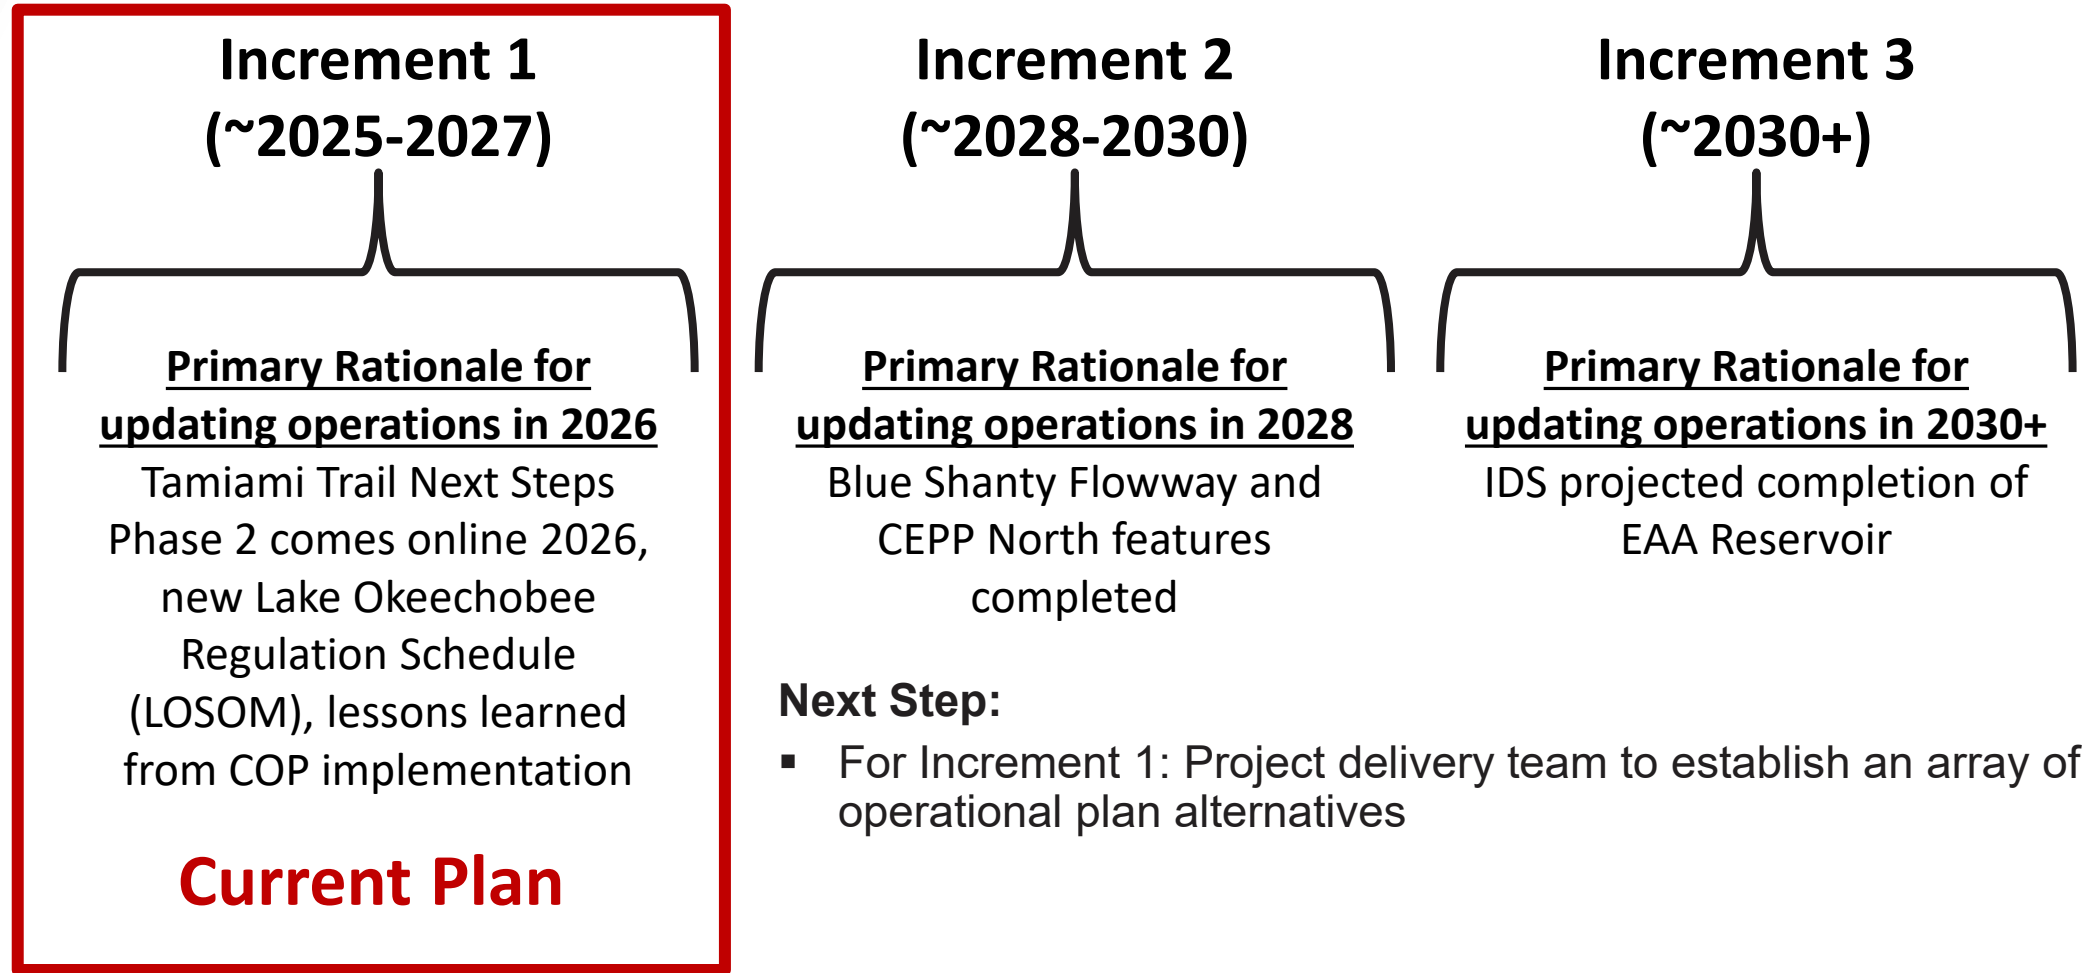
Increment 1
(~2025-2027)

Primary Rationale for updating operations in 2026
Tamiami Trail Next Steps Phase 2 comes online 2026, new Lake Okeechobee Regulation Schedule (LOSOM), lessons learned from COP implementation

Current Plan

Increment 2
(~2028-2030)

Primary Rationale for updating operations in 2028
Blue Shanty Flowway and CEPP North features completed

Increment 3
(~2030+)

Primary Rationale for updating operations in 2030+
IDS projected completion of EAA Reservoir

Next Step:

▪ For Increment 1: Project delivery team to establish an array of operational plan alternatives